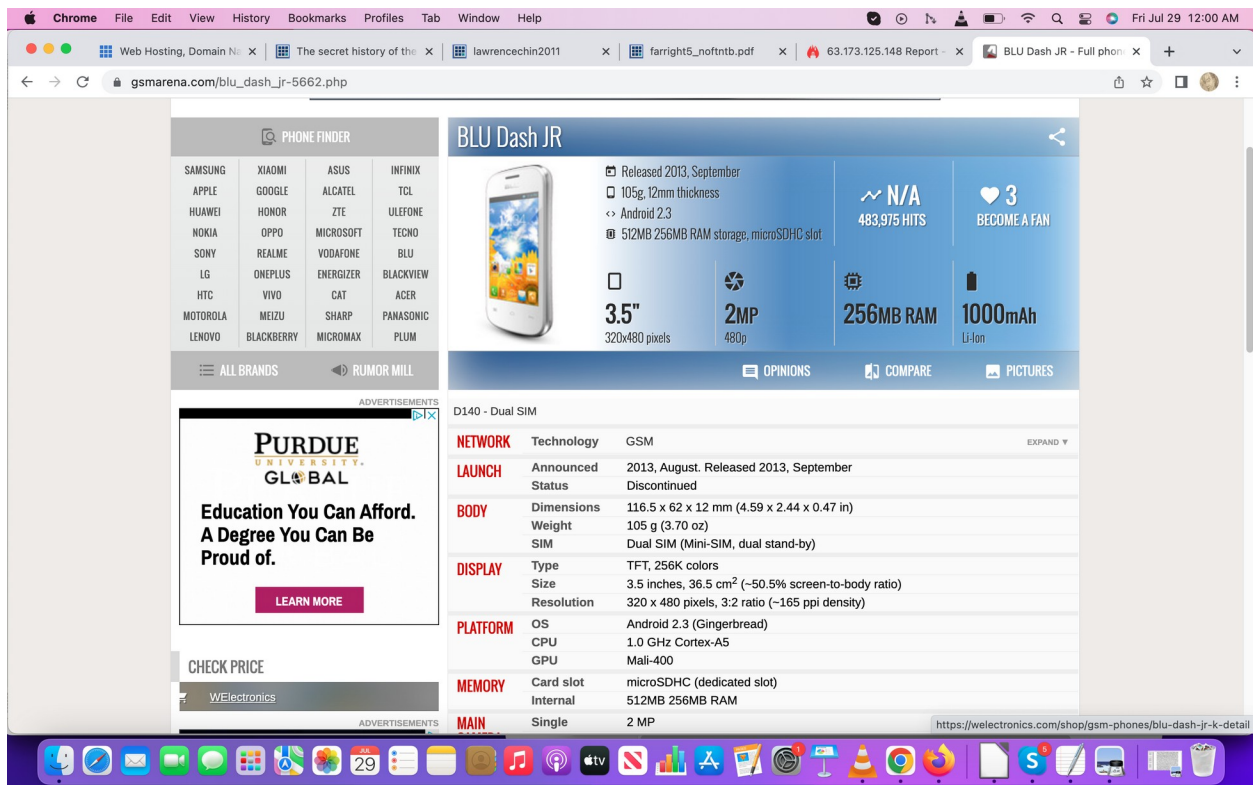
Chrome File Edit View History Bookmarks Profiles Tab Window Help

Fri Jul 29 12:00 AM

Web Hosting, Domain Na | The secret history of the | lawrencechin2011 | farright5_noftntb.pdf | 63.173.125.148 Report - | BLU Dash JR - Full phon

gsmarena.com/blu_dash_jr-5662.php

PHONE FINDER

| SAMSUNG | XIAOMI | ASUS | INFINIX |
|---|---|---|---|
| APPLE | GOOGLE | ALCATEL | TCL |
| HUAWEI | HONOR | ZTE | ULEFONE |
| NOKIA | OPPO | MICROSOFT | TECNO |
| SONY | REALME | VODAFONE | BLU |
| LG | ONEPLUS | ENERGIZER | BLACKVIEW |
| HTC | VIVO | CAT | ACER |
| MOTOROLA | MEIZU | SHARP | PANASONIC |
| LENOVO | BLACKBERRY | MICROMAX | PLUM |

ALL BRANDS RUMOR MILL

ADVERTISEMENTS

PURDUE UNIVERSITY. GLOBAL

Education You Can Afford. A Degree You Can Be Proud of.

LEARN MORE

CHECK PRICE

WElectronics

ADVERTISEMENTS

BLU Dash JR

Released 2013, September
105g, 12mm thickness
Android 2.3
512MB 256MB RAM storage, microSDHC slot

N/A
483,975 HITS

3
BECOME A FAN

3.5"
320x480 pixels

2MP
480p

256MB RAM

1000mAh
Li-Ion

OPINIONS COMPARE PICTURES

D140 - Dual SIM

| NETWORK | Technology | GSM |
|---|---|---|
| LAUNCH | Announced | 2013, August. Released 2013, September |
| | Status | Discontinued |
| BODY | Dimensions | 116.5 x 62 x 12 mm (4.59 x 2.44 x 0.47 in) |
| | Weight | 105 g (3.70 oz) |
| | SIM | Dual SIM (Mini-SIM, dual stand-by) |
| DISPLAY | Type | TFT, 256K colors |
| | Size | 3.5 inches, 36.5 cm$^2$ (~50.5% screen-to-body ratio) |
| | Resolution | 320 x 480 pixels, 3:2 ratio (~165 ppi density) |
| PLATFORM | OS | Android 2.3 (Gingerbread) |
| | CPU | 1.0 GHz Cortex-A5 |
| | GPU | Mali-400 |
| MEMORY | Card slot | microSDHC (dedicated slot) |
| | Internal | 512MB 256MB RAM |
| MAIN | Single | 2 MP |

EXPAND ▼

https://welectronics.com/shop/gsm-phones/blu-dash-jr-k-detail

JUL 29